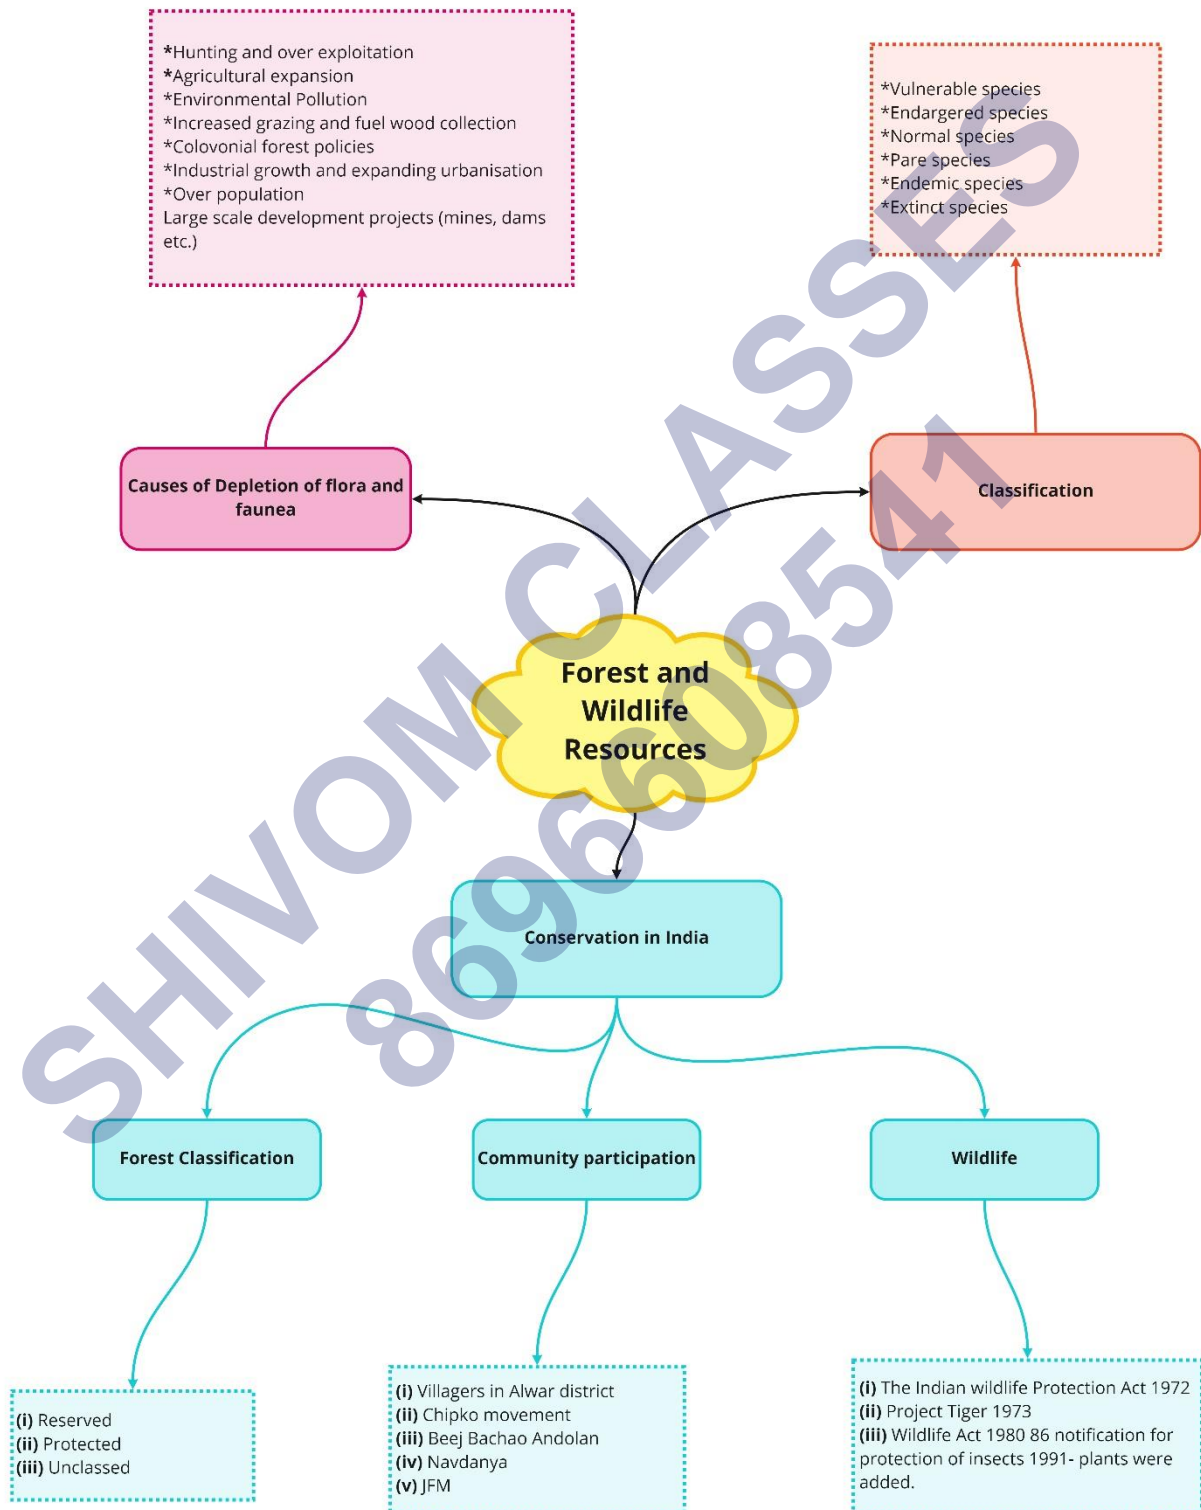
*Hunting and over exploitation
*Agricultural expansion
*Environmental Pollution
*Increased grazing and fuel wood collection
*Colovonial forest policies
*Industrial growth and expanding urbanisation
*Over population
Large scale development projects (mines, dams etc.)

*Vulnerable species
*Endargered species
*Normal species
*Pare species
*Endemic species
*Extinct species

Causes of Depletion of flora and faunea

Classification

SHIVOM CLASSES
8696608541

Forest and Wildlife Resources

Conservation in India

Forest Classification

Community participation

Wildlife

(i) Reserved
(ii) Protected
(iii) Unclassed

(i) Villagers in Alwar district
(ii) Chipko movement
(iii) Beej Bachao Andolan
(iv) Navdanya
(v) JFM

(i) The Indian wildlife Protection Act 1972
(ii) Project Tiger 1973
(iii) Wildlife Act 1980 86 notification for protection of insects 1991- plants were added.